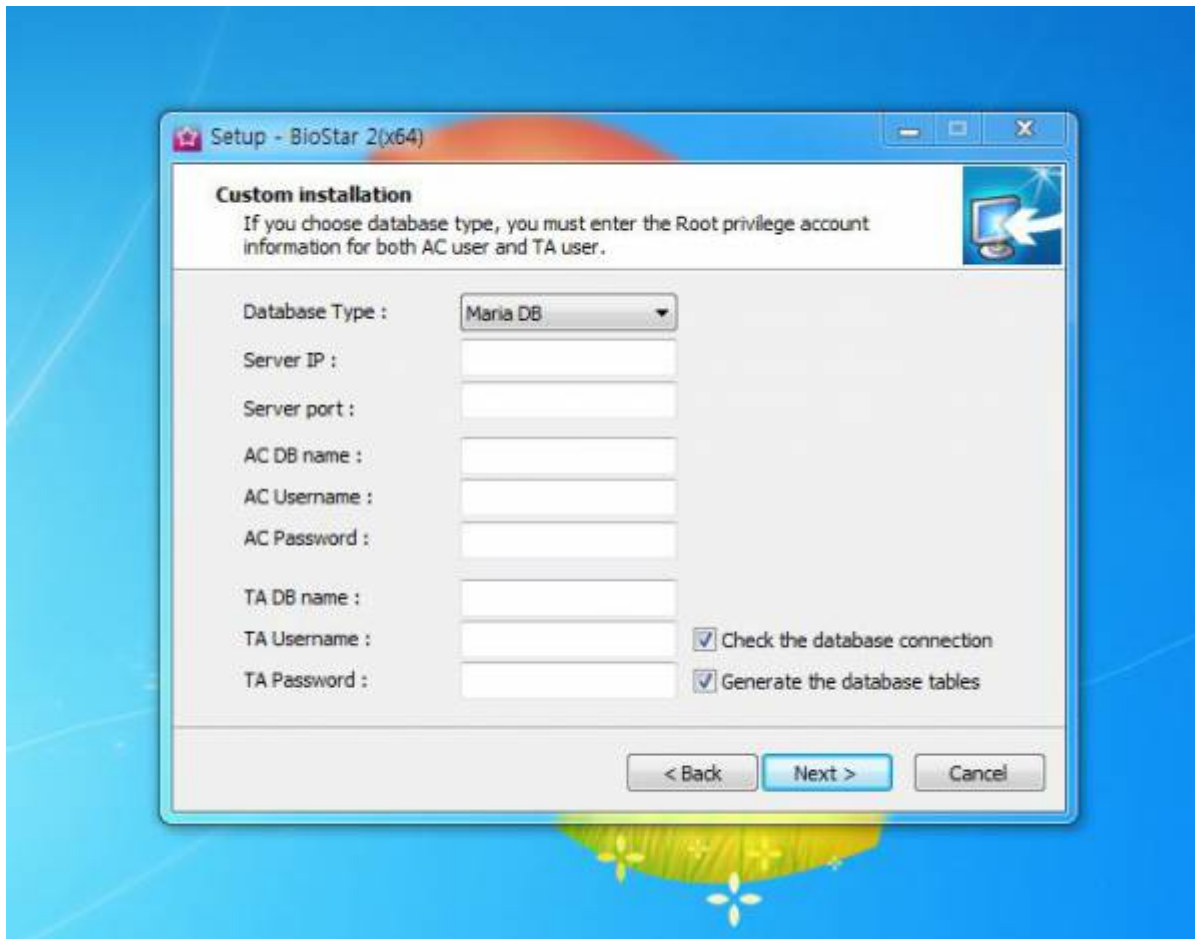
Setup - BioStar 2(x64)

Custom installation
If you choose database type, you must enter the Root privilege account information for both AC user and TA user.

Database Type : Maria DB
Server IP :
Server port :
AC DB name :
AC Username :
AC Password :
TA DB name :
TA Username :
TA Password :

Check the database connection
Generate the database tables

< Back
Next >
Cancel